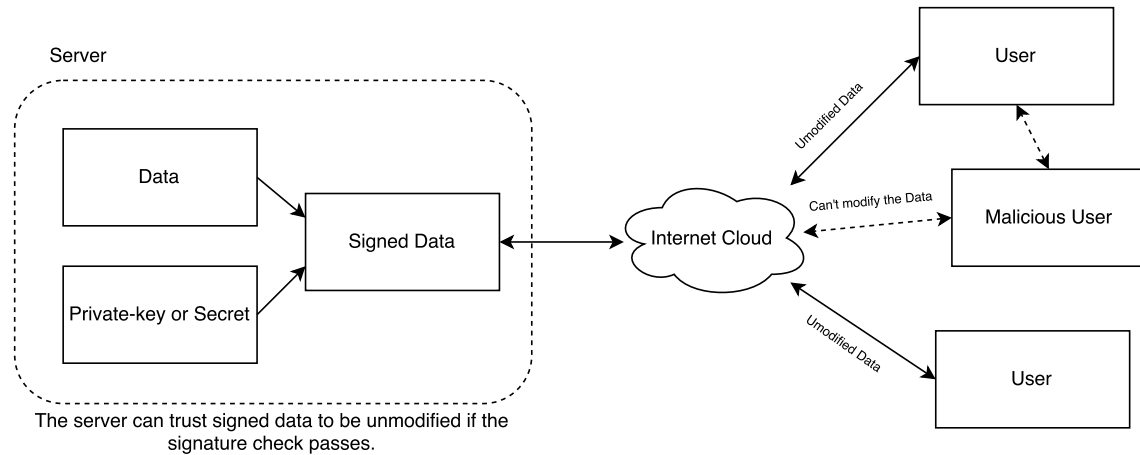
Server

Data

Private-key or Secret

Signed Data

Internet Cloud

Umodified Data

User

Can't modify the Data

Malicious User

Umodified Data

User

The server can trust signed data to be unmodified if the signature check passes.